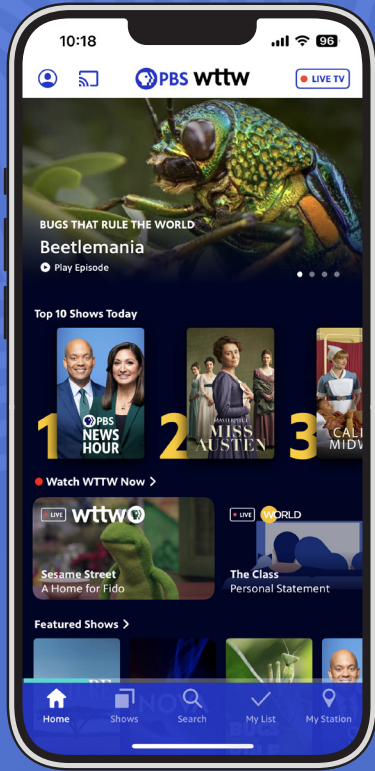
10:18 96

PBS wttw

LIVE TV

BUGS THAT RULE THE WORLD

Beetlemania

Play Episode

Top 10 Shows Today

1 PBS NEWS HOUR

2 MASTERPIECE MISS AUSTEN

3 CALL MIDW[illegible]

Watch WTTW Now >

LIVE wttw

Sesame Street
A Home for Fido

LIVE WORLD

The Class
Personal Statement

Featured Shows >

Home Shows Search My List My Station